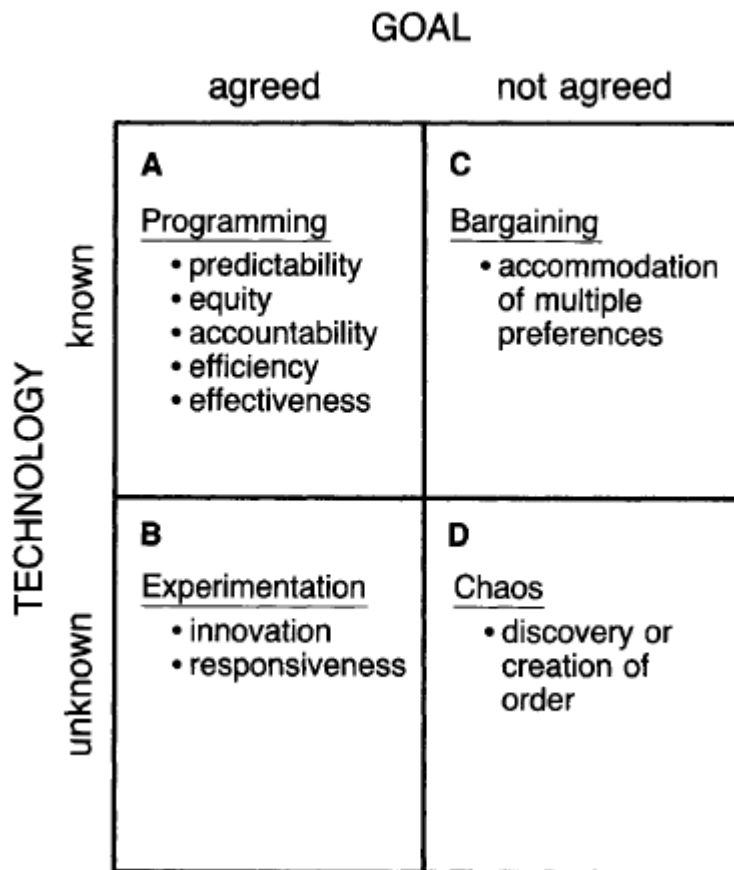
GOAL

| TECHNOLOGY | agreed | not agreed |
|---|---|---|
| known | A<br>Programming<br>• predictability<br>• equity<br>• accountability<br>• efficiency<br>• effectiveness | C<br>Bargaining<br>• accommodation of multiple preferences |
| unknown | B<br>Experimentation<br>• innovation<br>• responsiveness | D<br>Chaos<br>• discovery or creation of order |